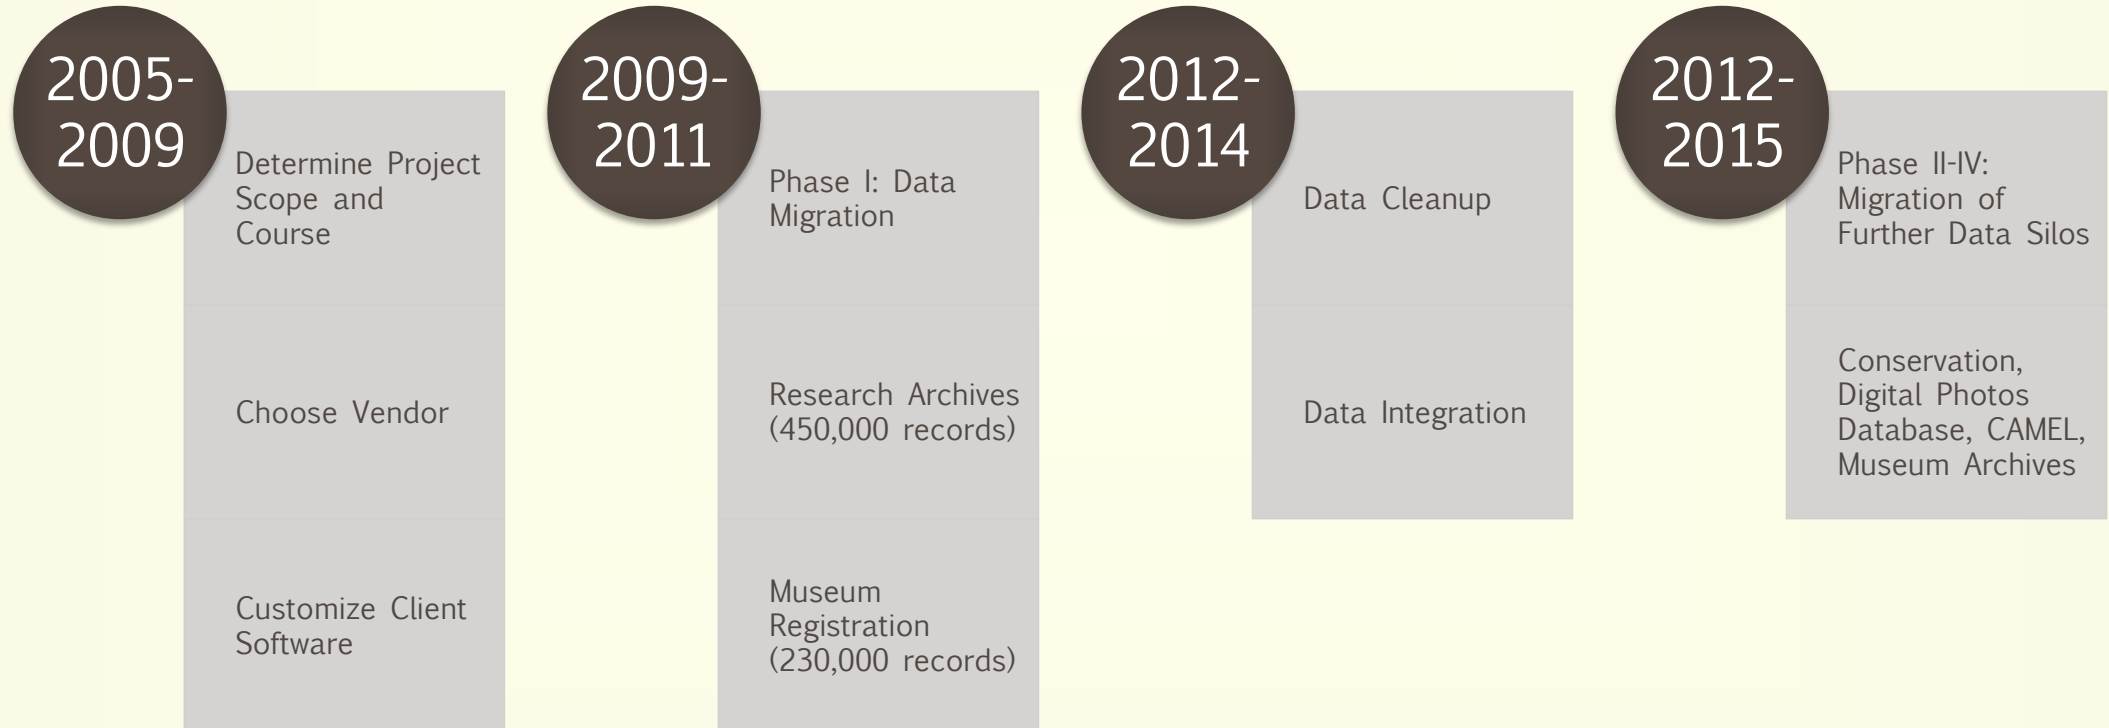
2005-2009

Determine Project Scope and Course

Choose Vendor

Customize Client Software

2009-2011

Phase I: Data Migration

Research Archives (450,000 records)

Museum Registration (230,000 records)

2012-2014

Data Cleanup

Data Integration

2012-2015

Phase II-IV: Migration of Further Data Silos

Conservation, Digital Photos Database, CAMEL, Museum Archives